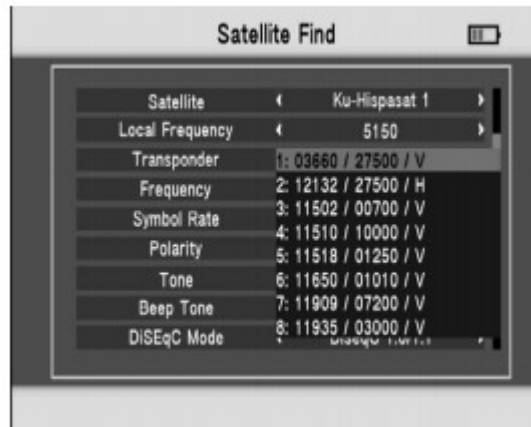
Satellite Find

| | |
|---|---|
| Satellite | Ku-Hispasat 1 |
| Local Frequency | 5150 |
| Transponder | 1: 03660 / 27500 / V |
| Frequency | 2: 12132 / 27500 / H |
| Symbol Rate | 3: 11502 / 00700 / V |
| | 4: 11510 / 10000 / V |
| Polarity | 5: 11518 / 01250 / V |
| Tone | 6: 11650 / 01010 / V |
| Beep Tone | 7: 11909 / 07200 / V |
| DiSEqC Mode | 8: 11935 / 03000 / V |